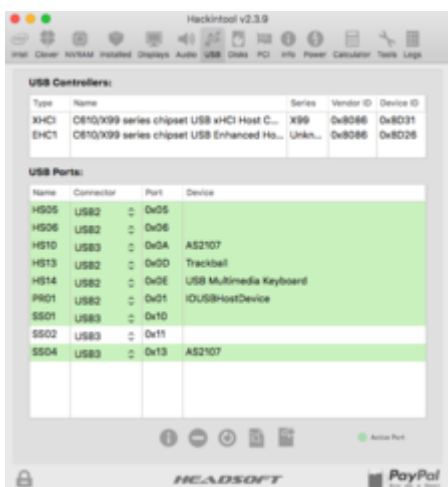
Hackintool v2.3.9

Intel Clover NVRAM Installed Displays Audio USB Disks PCI Info Power Calculator Tools Logs

USB Controllers:

| Type | Name | Series | Vendor ID | Device ID |
|---|---|---|---|---|
| XHCI | C610/X99 series chipset USB xHCI Host C... | X99 | 0x8086 | 0x8D31 |
| EHC1 | C610/X99 series chipset USB Enhanced Ho... | Unkn... | 0x8086 | 0x8D26 |

USB Ports:

| Name | Connector | Port | Device |
|---|---|---|---|
| HS05 | USB2 | 0x05 | |
| HS06 | USB2 | 0x06 | |
| HS10 | USB3 | 0x0A | AS2107 |
| HS13 | USB2 | 0x0D | Trackball |
| HS14 | USB2 | 0x0E | USB Multimedia Keyboard |
| PR01 | USB2 | 0x01 | IOUSBHostDevice |
| SS01 | USB3 | 0x10 | |
| SS02 | USB3 | 0x11 | |
| SS04 | USB3 | 0x13 | AS2107 |

Active Port

HEADSOFT

PayPal